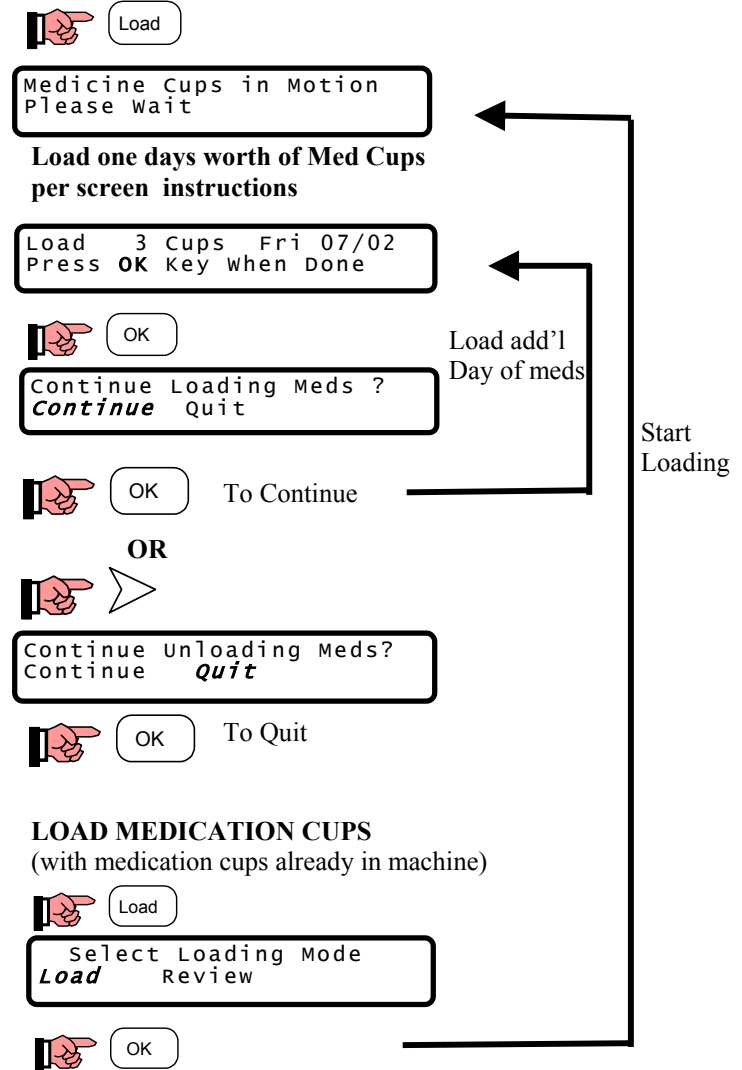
Load

Medicine Cups in Motion
Please Wait

**Load one days worth of Med Cups per screen instructions**

Load 3 Cups Fri 07/02
Press **OK** Key When Done

OK

Load add'l Day of meds

Continue Loading Meds ?
*Continue* Quit

Start Loading

OK To Continue

**OR**

Continue Unloading Meds?
Continue *Quit*

OK To Quit

**LOAD MEDICATION CUPS**
(with medication cups already in machine)

Load

Select Loading Mode
*Load* Review

OK